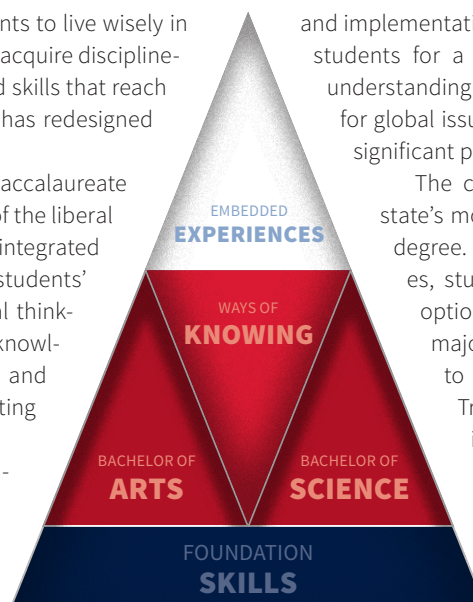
nts to live wisely in
acquire discipline-
d skills that reach
has redesigned

accalaureate
of the liberal
integrated
students'
l think-
knowl-
and
ting

-

and implementati
students for a
understanding
for global issu
significant p
The c
state's mo
degree.
es, stu
optio
majo
to
Tr
i

EMBEDDED
EXPERIENCES

WAYS OF
KNOWING

BACHELOR OF
ARTS

BACHELOR OF
SCIENCE

FOUNDATION
SKILLS